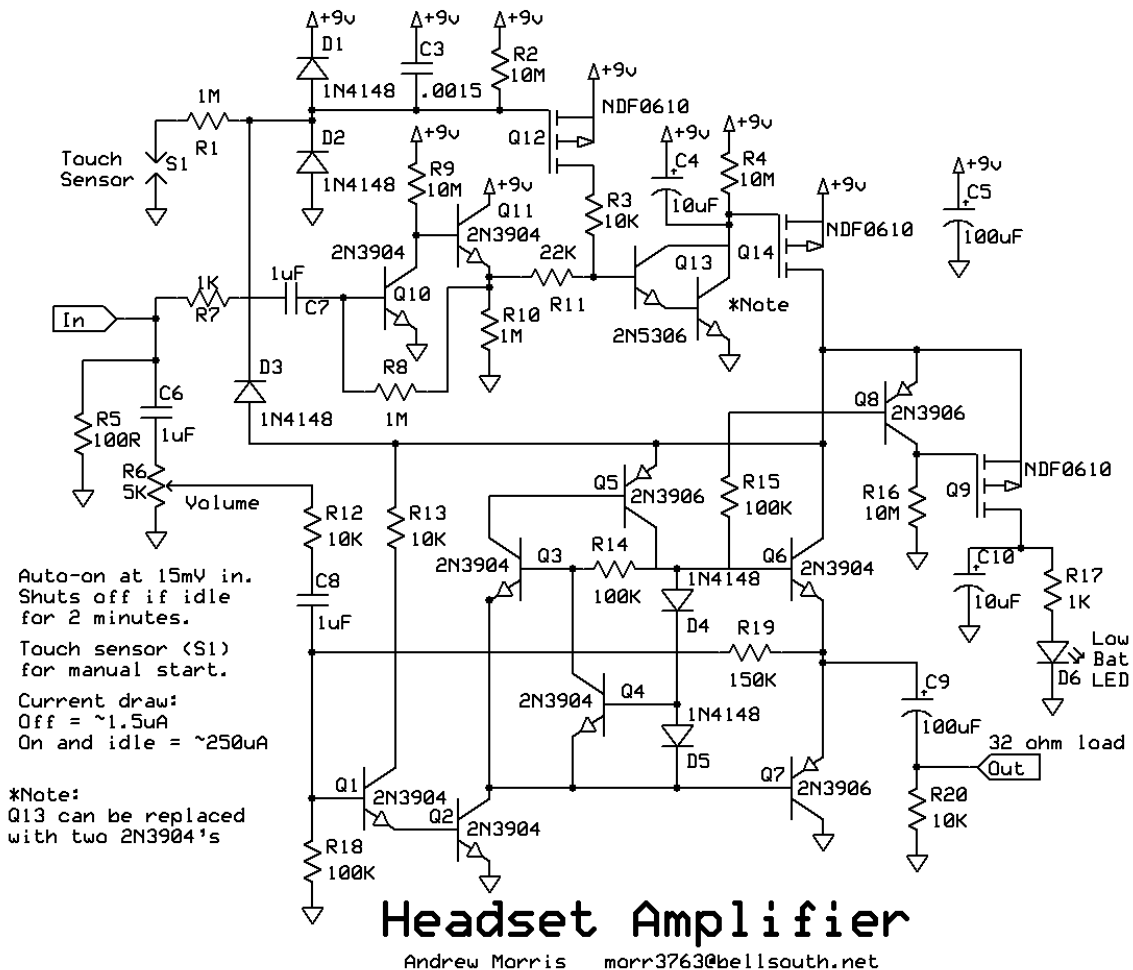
+9v
D1
1N4148
+9v
C3
.0015
+9v
R2
10M
+9v
NDF0610
Q12
1M
R1
D2
1N4148
Touch Sensor
S1
+9v
R9
10M
+9v
Q11
2N3904
2N3904
+9v
C4
10uF
+9v
R4
10M
R3
10K
+9v
NDF0610
Q14
+9v
C5
100uF
22K
R11
Q13
2N5306
*Note
1K
R7
1uF
C7
Q10
R10
1M
In
R8
1M
D3
1N4148
C6
1uF
R5
100R
R6
5K
Volume
Q8
2N3906
NDF0610
Q9
R16
10M
Q5
2N3906
R15
100K
R12
10K
R13
10K
2N3904
Q3
R14
100K
1N4148
Q6
2N3904
C10
10uF
R17
1K
Low Bat LED
D6
Auto-on at 15mV in. Shuts off if idle for 2 minutes.

Touch sensor (S1) for manual start.

Current draw:
Off = ~1.5uA
On and idle = ~250uA

C8
1uF
D4
R19
150K
C9
100uF
2N3904
Q4
1N4148
D5
32 ohm load
Out
*Note:
Q13 can be replaced with two 2N3904's
Q1
2N3904
Q2
2N3904
Q7
2N3906
R20
10K
R18
100K
Headset Amplifier
Andrew Morris morr3763@bellsouth.net